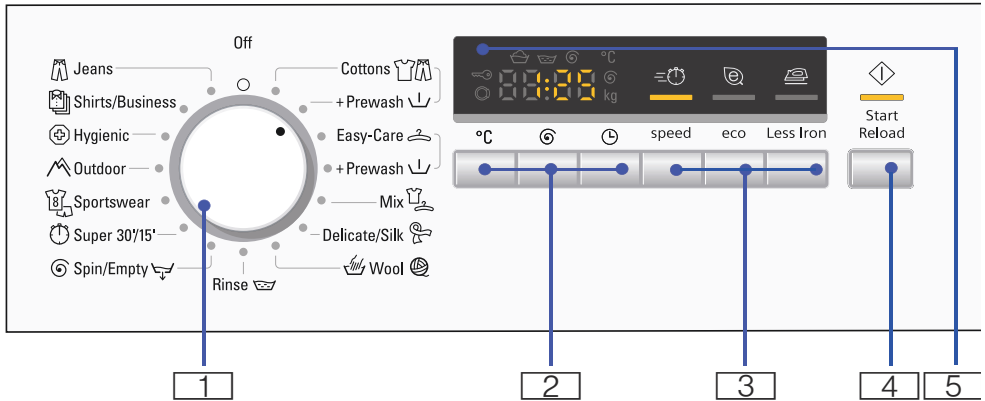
Off

Jeans
Shirts/Business
Hygienic
Outdoor
Sportswear
Super 30'/15'
Spin/Empty
Rinse

Cottons
+Prewash
Easy-Care
+Prewash
Mix
Delicate/Silk
Wool

88:88
°C
kg

°C
speed
eco
Less Iron

Start
Reload

1
2
3
4
5